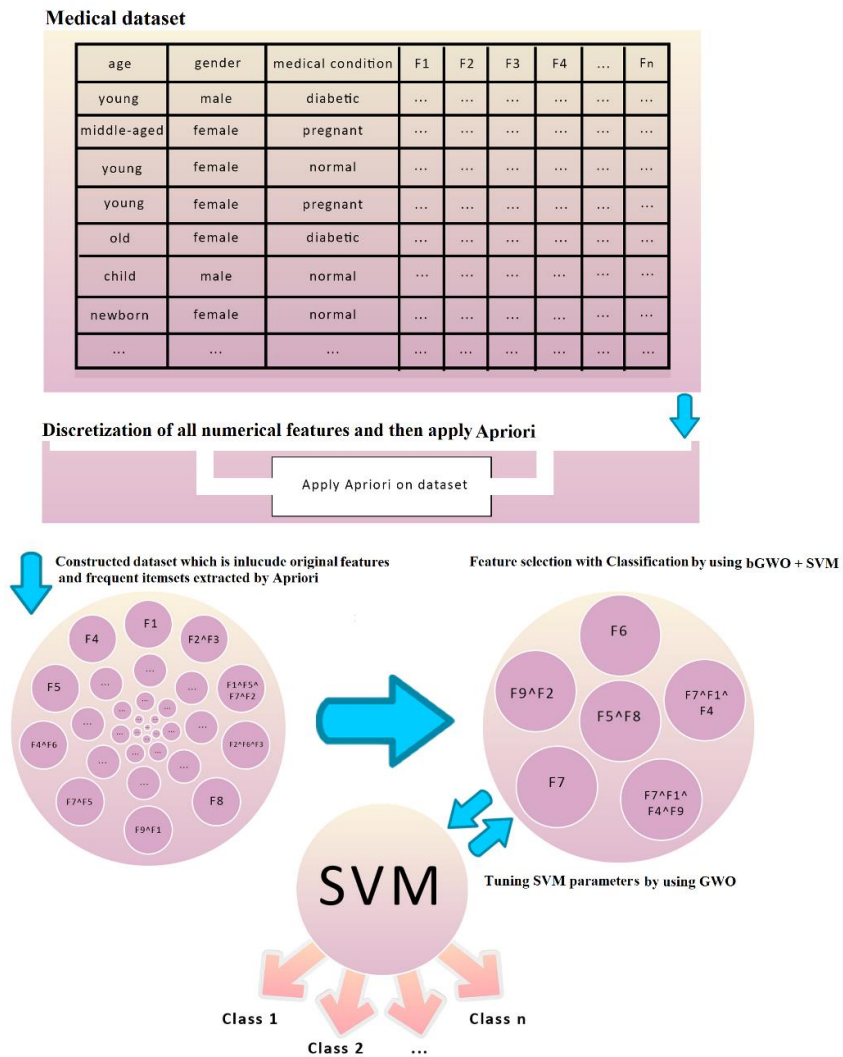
Medical dataset

| age | gender | medical condition | F1 | F2 | F3 | F4 | ... | Fn |
|---|---|---|---|---|---|---|---|---|
| young | male | diabetic | ... | ... | ... | ... | ... | ... |
| middle-aged | female | pregnant | ... | ... | ... | ... | ... | ... |
| young | female | normal | ... | ... | ... | ... | ... | ... |
| young | female | pregnant | ... | ... | ... | ... | ... | ... |
| old | female | diabetic | ... | ... | ... | ... | ... | ... |
| child | male | normal | ... | ... | ... | ... | ... | ... |
| newborn | female | normal | ... | ... | ... | ... | ... | ... |
| ... | ... | ... | ... | ... | ... | ... | ... | ... |

Discretization of all numerical features and then apply Apriori

Apply Apriori on dataset

Constructed dataset which is inlucude original features and frequent itemsets extracted by Apriori

F1
F4
F2^F3
F5
F1^F5^F7^F2
F4^F6
F2^F6^F3
F7^F5
F8
F9^F1
...

Feature selection with Classification by using bGWO + SVM

F6
F9^F2
F5^F8
F7^F1^F4
F7
F7^F1^F4^F9

SVM

Tuning SVM parameters by using GWO

Class 1
Class 2
...
Class n